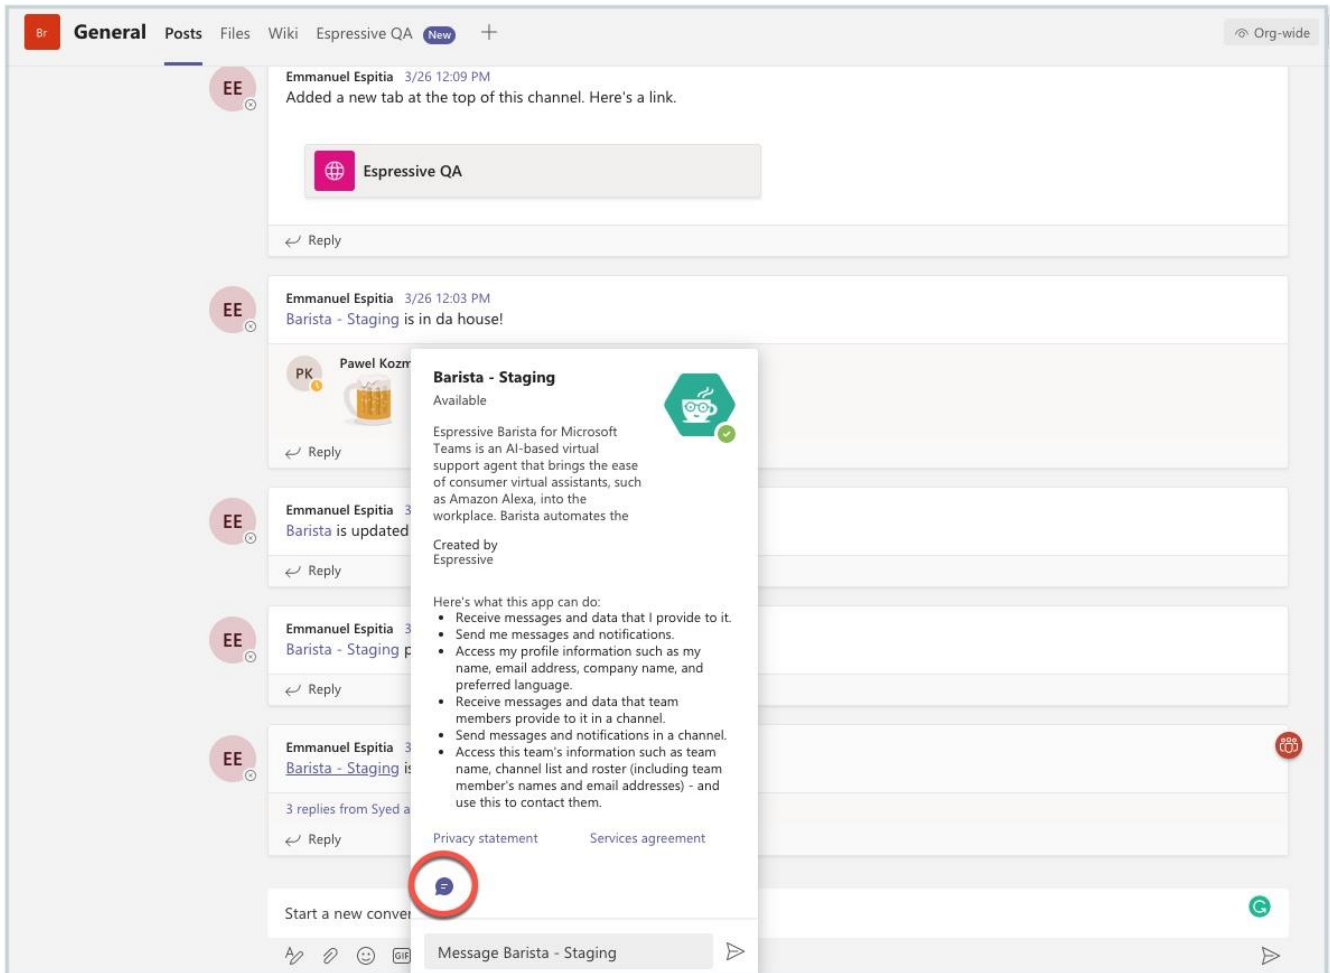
Br General Posts Files Wiki Espressive QA New +

Org-wide

EE Emmanuel Espitia 3/26 12:09 PM
Added a new tab at the top of this channel. Here's a link.

Espressive QA

Reply

EE Emmanuel Espitia 3/26 12:03 PM
Barista - Staging is in da house!

PK Pawel Kozm

Reply

EE Emmanuel Espitia 3
Barista is updated

Reply

EE Emmanuel Espitia 3
Barista - Staging p

Reply

EE Emmanuel Espitia 3
Barista - Staging is

3 replies from Syed a

Reply

Start a new conver

Barista - Staging
Available

Espressive Barista for Microsoft Teams is an AI-based virtual support agent that brings the ease of consumer virtual assistants, such as Amazon Alexa, into the workplace. Barista automates the

Created by
Espressive

Here's what this app can do:
- Receive messages and data that I provide to it.
- Send me messages and notifications.
- Access my profile information such as my name, email address, company name, and preferred language.
- Receive messages and data that team members provide to it in a channel.
- Send messages and notifications in a channel.
- Access this team's information such as team name, channel list and roster (including team member's names and email addresses) - and use this to contact them.

Privacy statement Services agreement

Message Barista - Staging